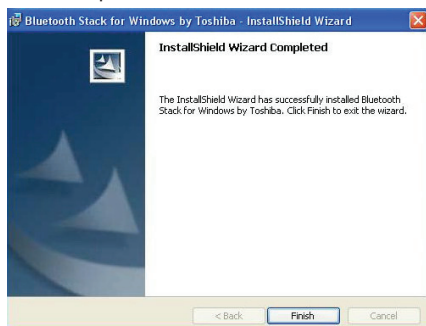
Bluetooth Stack for Windows by Toshiba - InstallShield Wizard

InstallShield Wizard Completed

The InstallShield Wizard has successfully installed Bluetooth Stack for Windows by Toshiba. Click Finish to exit the wizard.

< Back
Finish
Cancel